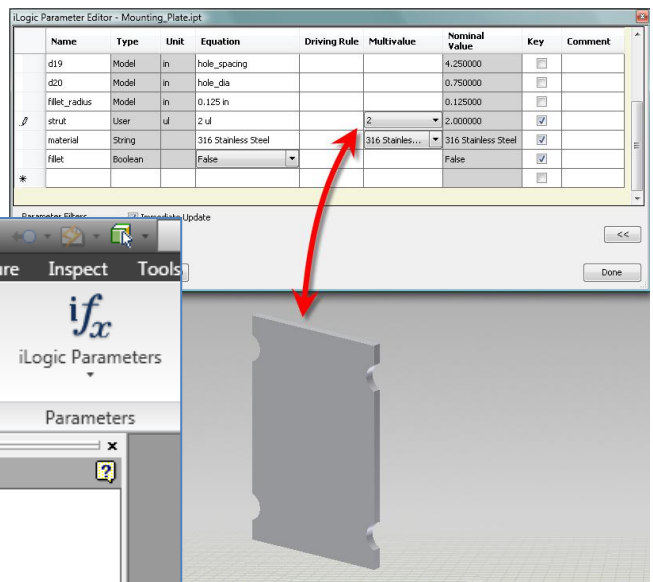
iLogic Parameter Editor - Mounting_Plate.ipt

| | Name | Type | Unit | Equation | Driving Rule | Multivalue | Nominal Value | Key | Comment |
|---|---|---|---|---|---|---|---|---|---|
| | d19 | Model | in | hole_spacing | | | 4.250000 | | |
| | d20 | Model | in | hole_dia | | | 0.750000 | | |
| | fillet_radius | Model | in | 0.125 in | | | 0.125000 | | |
| | strut | User | ul | 2 ul | | 2 | 2.000000 | | |
| | material | String | | 316 Stainless Steel | | 316 Stainles... | 316 Stainless Steel | | |
| | fillet | Boolean | | False | | | False | | |
| * | | | | | | | | | |

Parameter Filters
Immediate Update

<<

Done

ure Inspect Tools

iLogic Parameters

Parameters

×